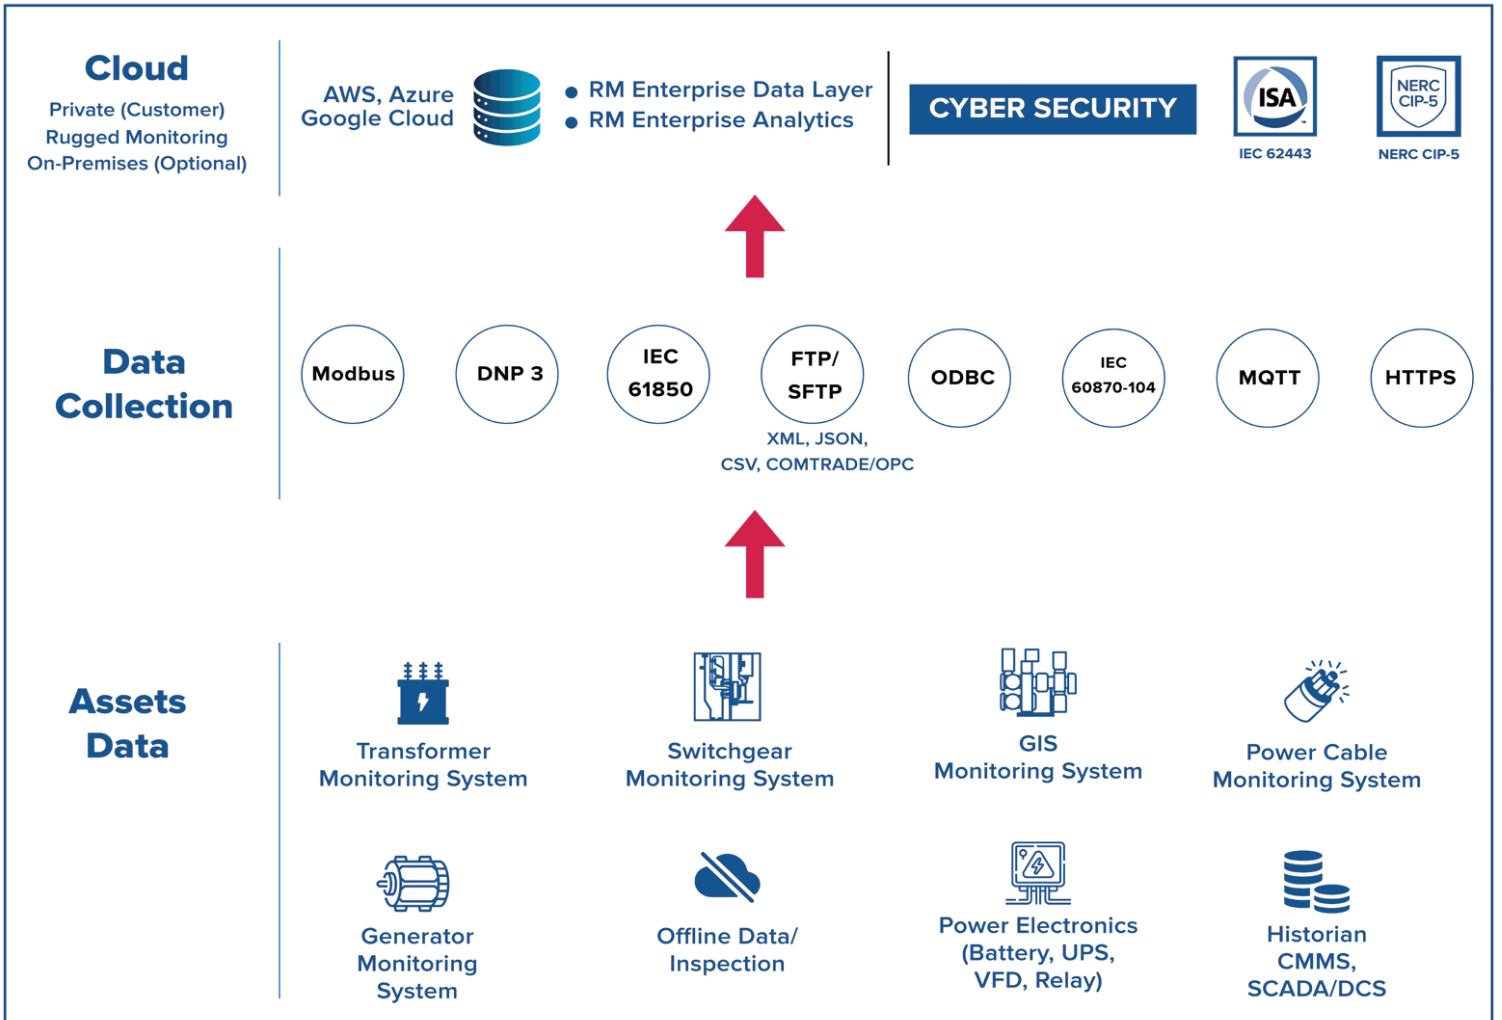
Cloud
Private (Customer)
Rugged Monitoring
On-Premises (Optional)

AWS, Azure
Google Cloud

• RM Enterprise Data Layer
• RM Enterprise Analytics

CYBER SECURITY

ISA
IEC 62443

NERC CIP-5
NERC CIP-5

Data Collection

Modbus

DNP 3

IEC 61850

FTP/ SFTP

XML, JSON, CSV, COMTRADE/OPC

ODBC

IEC 60870-104

MQTT

HTTPS

Assets Data

Transformer Monitoring System

Switchgear Monitoring System

GIS Monitoring System

Power Cable Monitoring System

Generator Monitoring System

Offline Data/ Inspection

Power Electronics (Battery, UPS, VFD, Relay)

Historian CMMS, SCADA/DCS